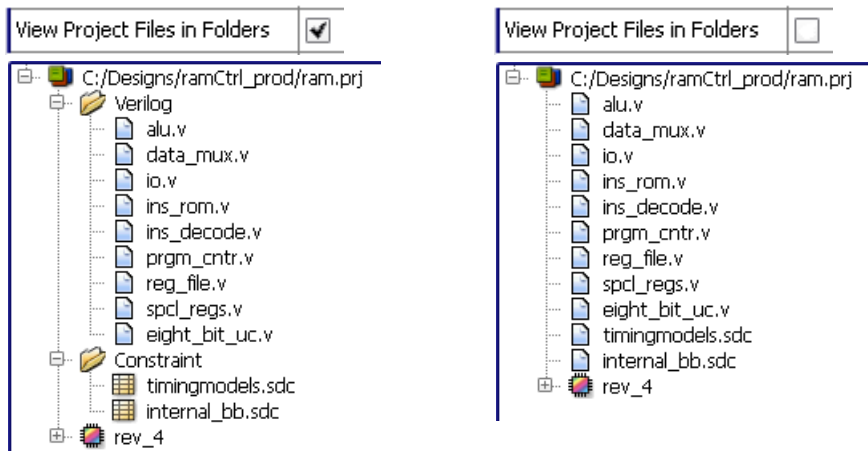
View Project Files in Folders

C:/Designs/ramCtrl_prod/ram.prj
Verilog
alu.v
data_mux.v
io.v
ins_rom.v
ins_decode.v
prgm_cntr.v
reg_file.v
spcl_regs.v
eight_bit_uc.v
Constraint
timingmodels.sdc
internal_bb.sdc
rev_4

View Project Files in Folders

C:/Designs/ramCtrl_prod/ram.prj
alu.v
data_mux.v
io.v
ins_rom.v
ins_decode.v
prgm_cntr.v
reg_file.v
spcl_regs.v
eight_bit_uc.v
timingmodels.sdc
internal_bb.sdc
rev_4